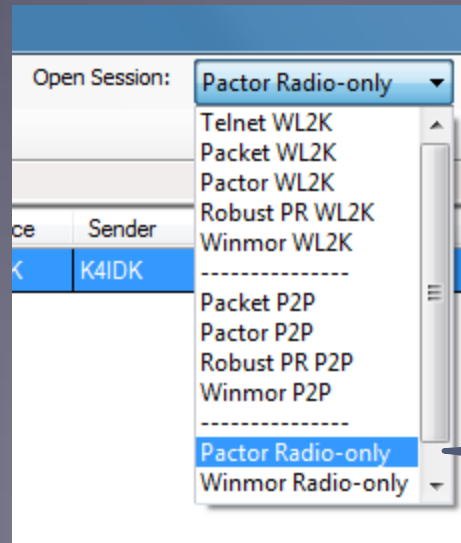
Open Session: Pactor Radio-only

Telnet WL2K
Packet WL2K
Pactor WL2K
Robust PR WL2K
Winmor WL2K
---------------
Packet P2P
Pactor P2P
Robust PR P2P
Winmor P2P
---------------
Pactor Radio-only
Winmor Radio-only

ce Sender
K K4IDK